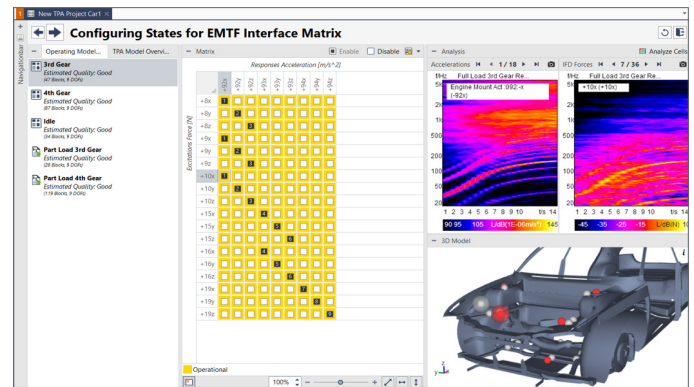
New TPA Project Car1 ×

Configuring States for EMTF Interface Matrix

Navigationbar

Operating Model... TPA Model Overvi...

3rd Gear
Estimated Quality: Good
(47 Boots, 9 DOFs)

4th Gear
Estimated Quality: Good
(67 Boots, 9 DOFs)

Idle
Estimated Quality: Good
(34 Boots, 9 DOFs)

Part Load 3rd Gear
Estimated Quality: Good
(28 Boots, 9 DOFs)

Part Load 4th Gear
Estimated Quality: Good
(118 Boots, 9 DOFs)

Matrix

Enable Disable

Responses Acceleration [m/s^2]

Excitations Force [N]

+8x
+8y
+8z
+9x
+9y
+9z
+10x
+10y
+10z
+15x
+15y
+15z
+16x
+16y
+16z
+19x
+19y
+19z

Operational

100%

Analysis

Analyze Cells

Accelerations 1 / 18

f/Hz Full Load 3rd Gear Re...

Engine Mount Act.:992:-x (-92x)

1 2 3 4 5 6 7 8 9 10 t/s 14

90 95 105 /dB(1E-06m/s²) 145

IFD Forces 7 / 36

f/Hz Full Load 3rd Gear Re...

+10x (+10x)

1 2 3 4 5 6 7 8 9 10

-45 -35 -25 -15 /dB(N)

3D Model